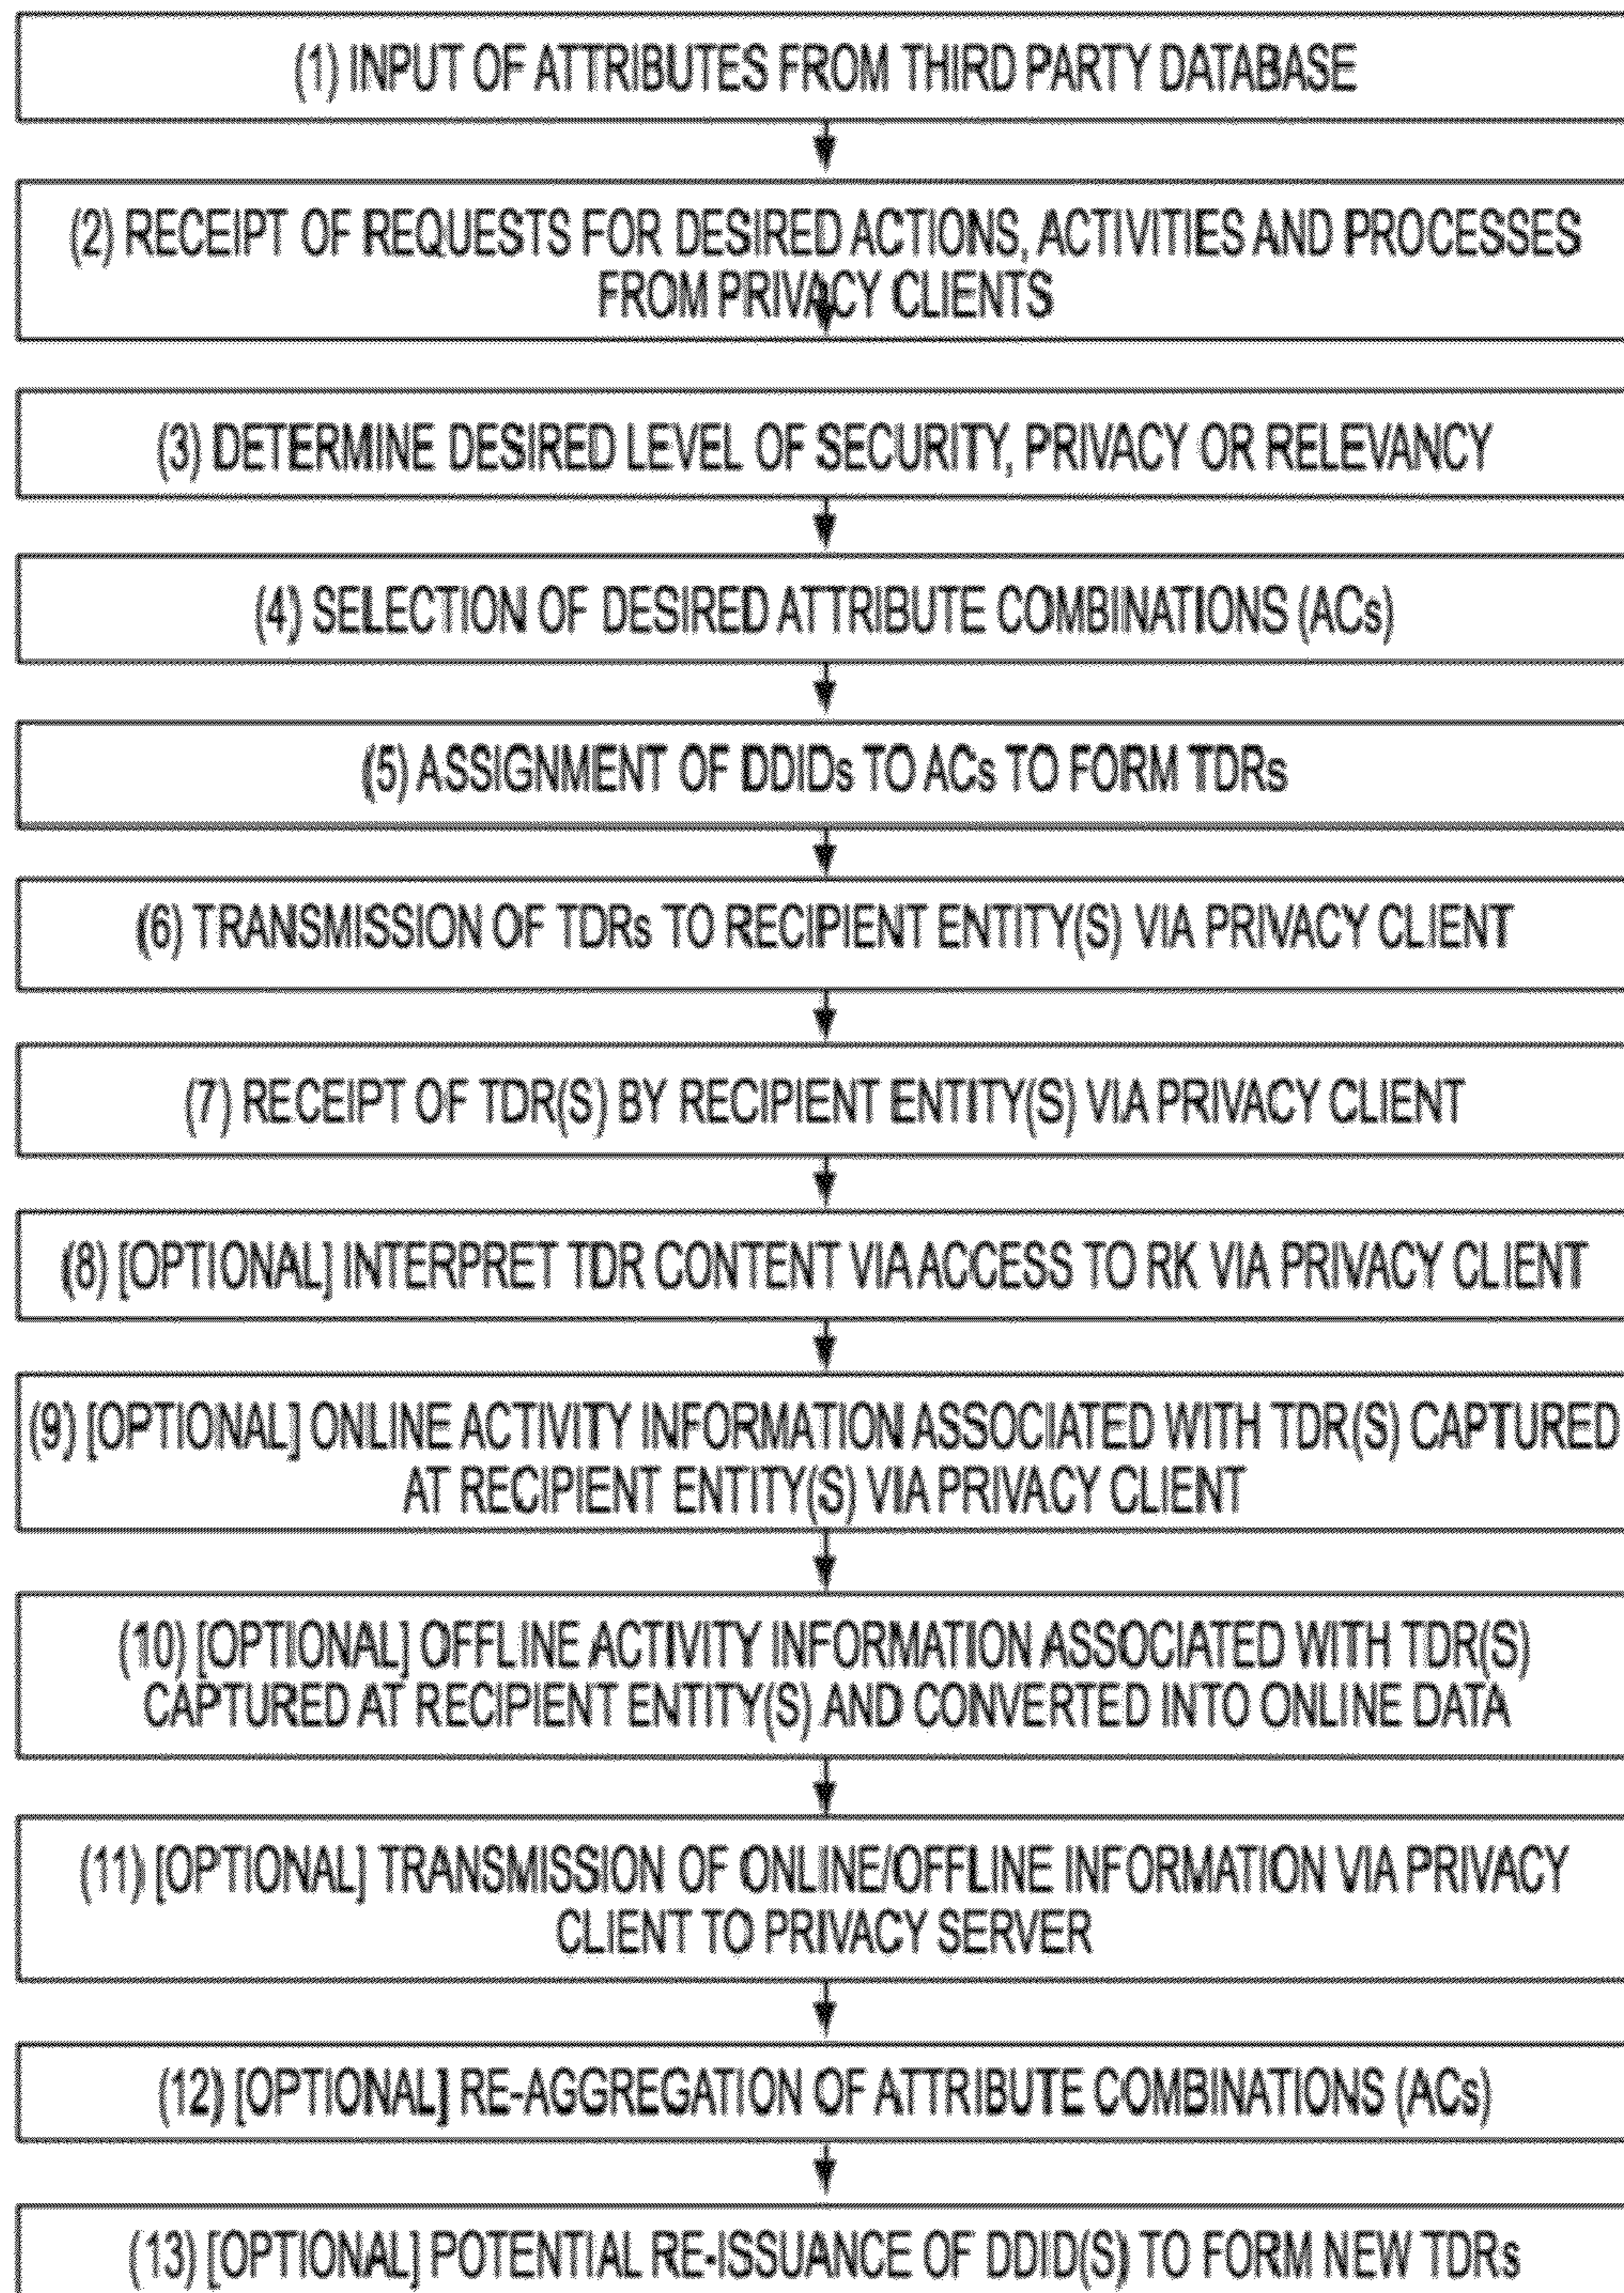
(1) INPUT OF ATTRIBUTES FROM THIRD PARTY DATABASE

(2) RECEIPT OF REQUESTS FOR DESIRED ACTIONS, ACTIVITIES AND PROCESSES FROM PRIVACY CLIENTS

(3) DETERMINE DESIRED LEVEL OF SECURITY, PRIVACY OR RELEVANCY

(4) SELECTION OF DESIRED ATTRIBUTE COMBINATIONS (ACs)

(5) ASSIGNMENT OF DDIDs TO ACs TO FORM TDRs

(6) TRANSMISSION OF TDRs TO RECIPIENT ENTITY(S) VIA PRIVACY CLIENT

(7) RECEIPT OF TDR(S) BY RECIPIENT ENTITY(S) VIA PRIVACY CLIENT

(8) [OPTIONAL] INTERPRET TDR CONTENT VIA ACCESS TO RK VIA PRIVACY CLIENT

(9) [OPTIONAL] ONLINE ACTIVITY INFORMATION ASSOCIATED WITH TDR(S) CAPTURED AT RECIPIENT ENTITY(S) VIA PRIVACY CLIENT

(10) [OPTIONAL] OFFLINE ACTIVITY INFORMATION ASSOCIATED WITH TDR(S) CAPTURED AT RECIPIENT ENTITY(S) AND CONVERTED INTO ONLINE DATA

(11) [OPTIONAL] TRANSMISSION OF ONLINE/OFFLINE INFORMATION VIA PRIVACY CLIENT TO PRIVACY SERVER

(12) [OPTIONAL] RE-AGGREGATION OF ATTRIBUTE COMBINATIONS (ACs)

(13) [OPTIONAL] POTENTIAL RE-ISSUANCE OF DDID(S) TO FORM NEW TDRs